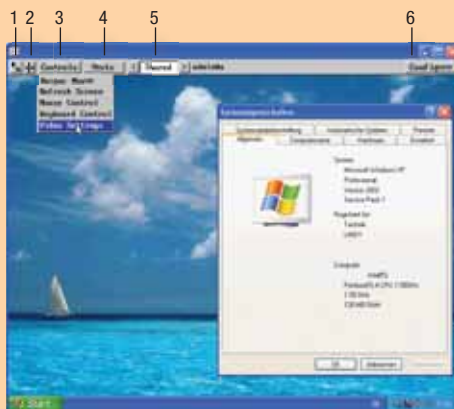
1 2 3 4 5 6

Controls Hosts Shared admin

Good Speed

Resync Mouse
Refresh Screen
Mouse Control
Keyboard Control
Video Settings

Systemeigenschaften

Allgemein Computername Hardware Erweitert

System:
Microsoft Windows XP
Professional
Version 2002
Service Pack 1

Registriert für:

Computer:

OK Abbrechen

Start